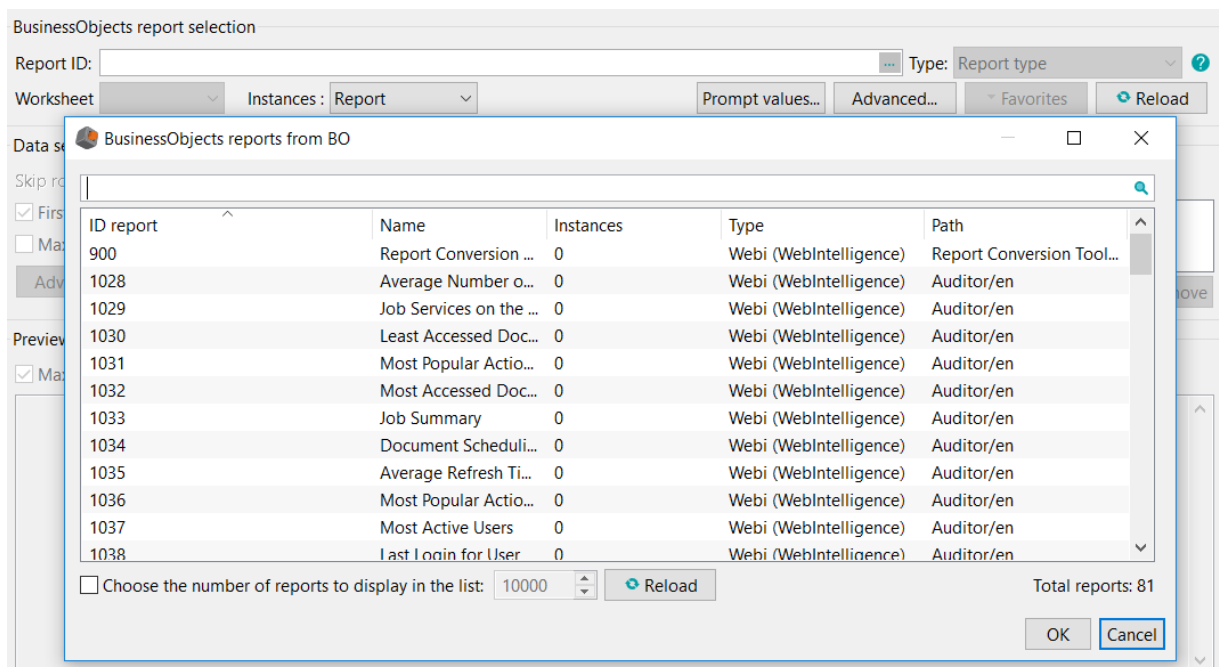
BusinessObjects report selection

Report ID: ... Type: Report type ?

Worksheet Instances : Report Prompt values... Advanced... Favorites Reload

Data se

Skip ro

Firs

Max

Adv

Preview

Max

ove

BusinessObjects reports from BO

| ID report | Name | Instances | Type | Path |
|---|---|---|---|---|
| 900 | Report Conversion ... | 0 | Webi (WebIntelligence) | Report Conversion Tool... |
| 1028 | Average Number o... | 0 | Webi (WebIntelligence) | Auditor/en |
| 1029 | Job Services on the ... | 0 | Webi (WebIntelligence) | Auditor/en |
| 1030 | Least Accessed Doc... | 0 | Webi (WebIntelligence) | Auditor/en |
| 1031 | Most Popular Actio... | 0 | Webi (WebIntelligence) | Auditor/en |
| 1032 | Most Accessed Doc... | 0 | Webi (WebIntelligence) | Auditor/en |
| 1033 | Job Summary | 0 | Webi (WebIntelligence) | Auditor/en |
| 1034 | Document Scheduli... | 0 | Webi (WebIntelligence) | Auditor/en |
| 1035 | Average Refresh Ti... | 0 | Webi (WebIntelligence) | Auditor/en |
| 1036 | Most Popular Actio... | 0 | Webi (WebIntelligence) | Auditor/en |
| 1037 | Most Active Users | 0 | Webi (WebIntelligence) | Auditor/en |
| 1038 | Last Login for User | 0 | Webi (WebIntelligence) | Auditor/en |

Choose the number of reports to display in the list: 10000 Reload Total reports: 81

OK Cancel